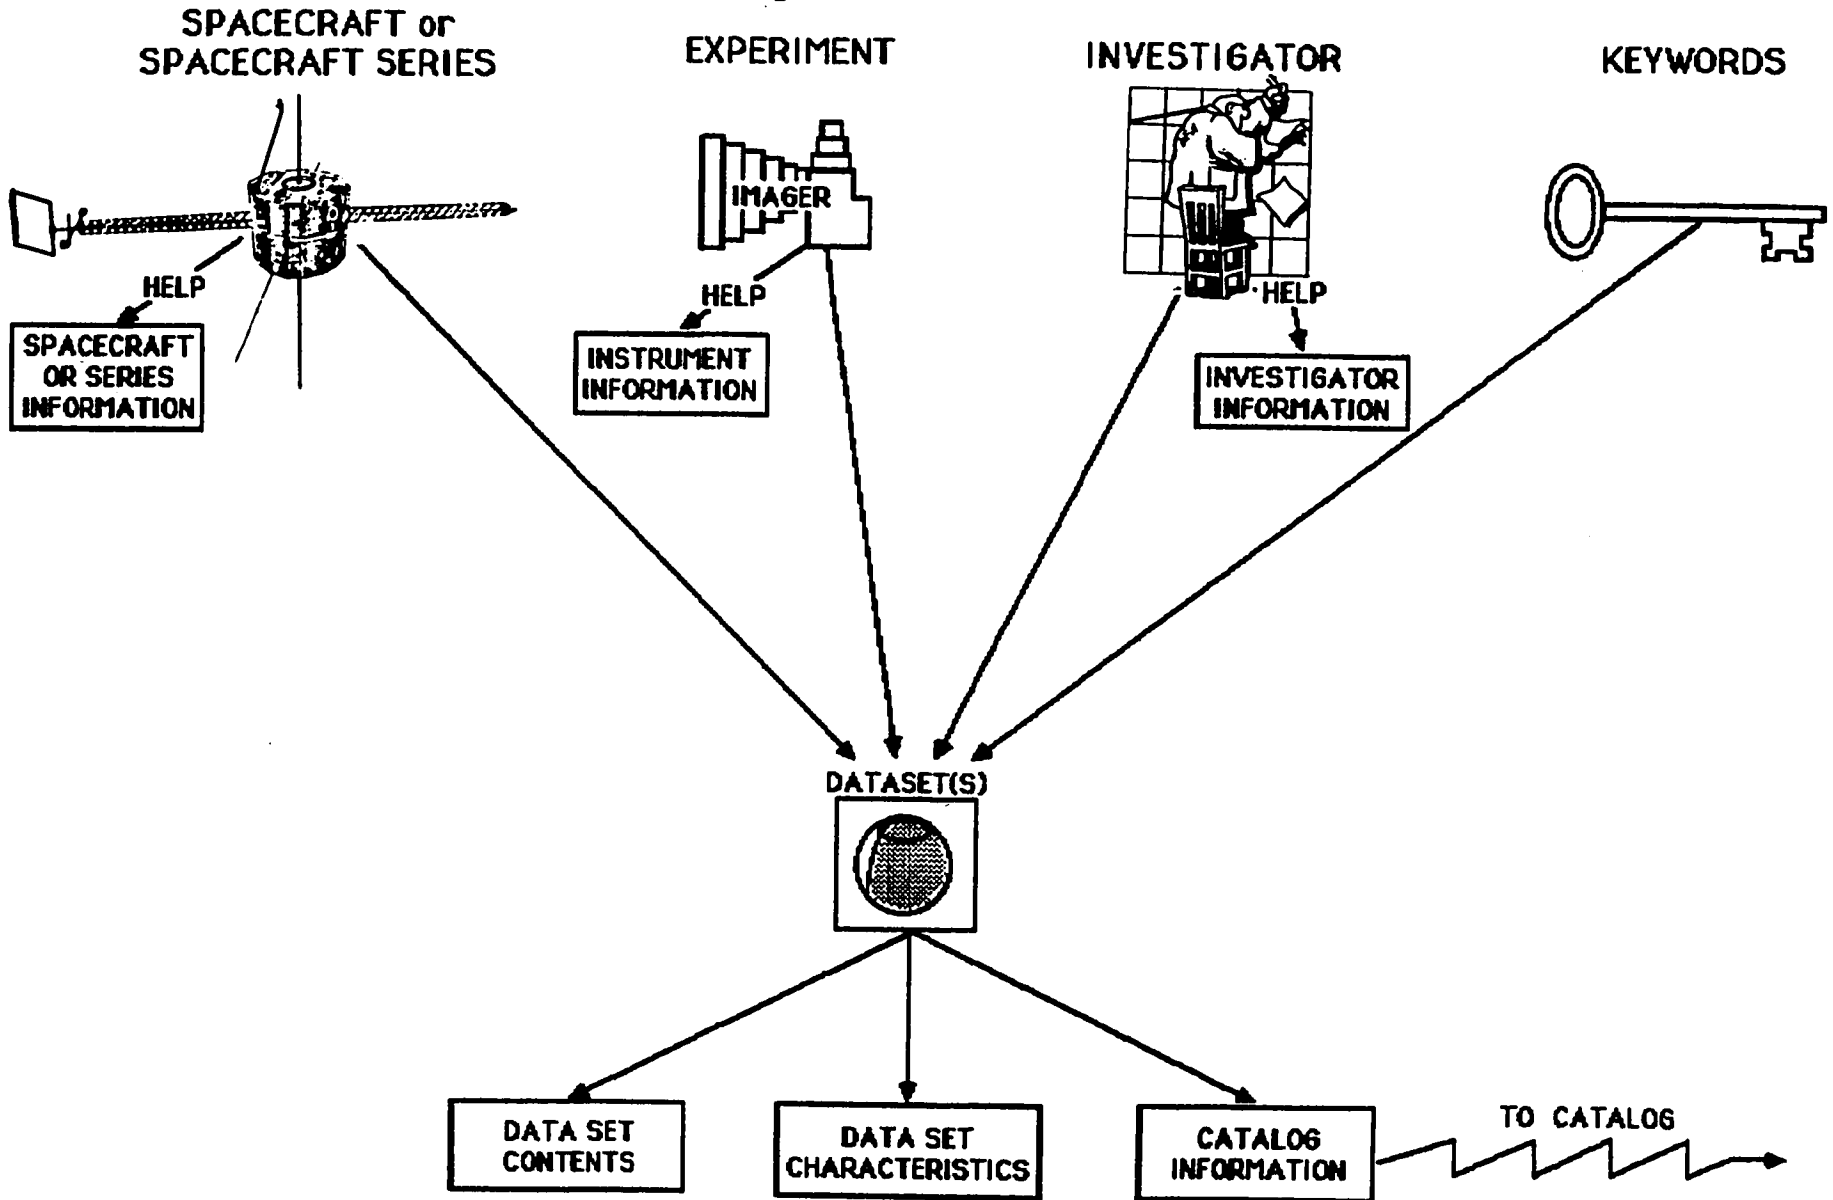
SPACECRAFT or SPACECRAFT SERIES

EXPERIMENT

INVESTIGATOR

KEYWORDS

HELP

SPACECRAFT OR SERIES INFORMATION

IMAGER

HELP

INSTRUMENT INFORMATION

HELP

INVESTIGATOR INFORMATION

DATASET(S)

DATA SET CONTENTS

DATA SET CHARACTERISTICS

CATALOG INFORMATION

TO CATALOG